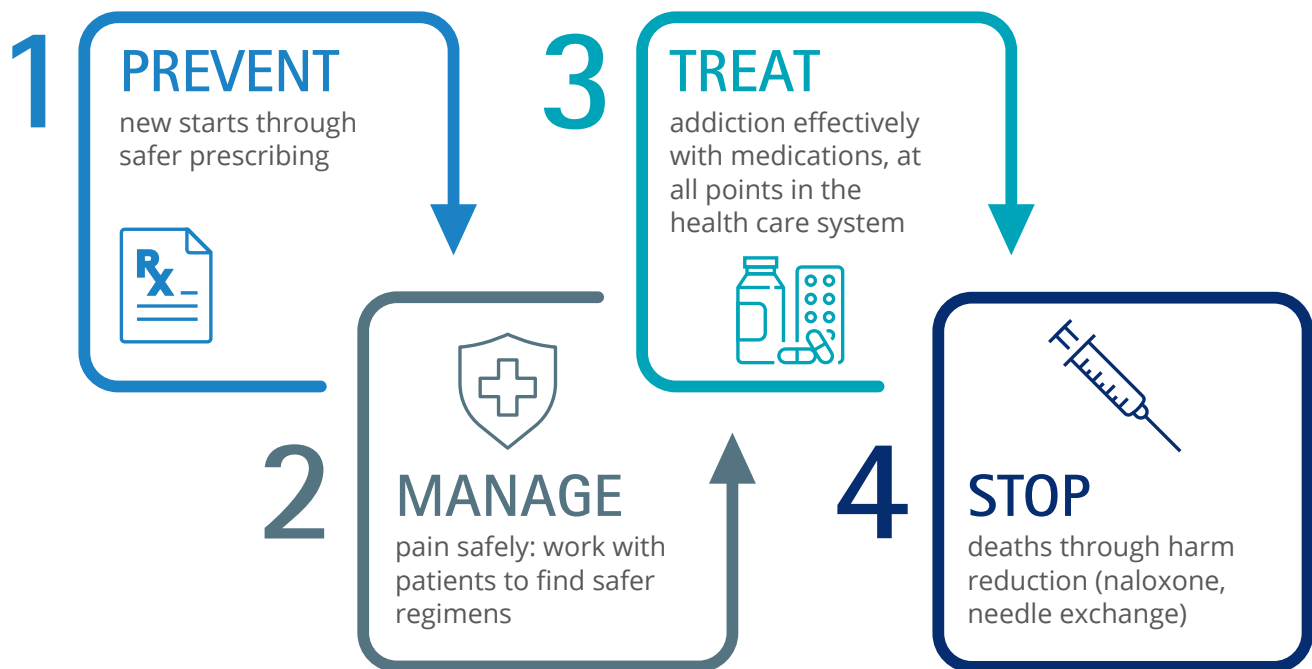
1
PREVENT
new starts through safer prescribing

Rx

2
MANAGE
pain safely: work with patients to find safer regimens

3
TREAT
addiction effectively with medications, at all points in the health care system

4
STOP
deaths through harm reduction (naloxone, needle exchange)